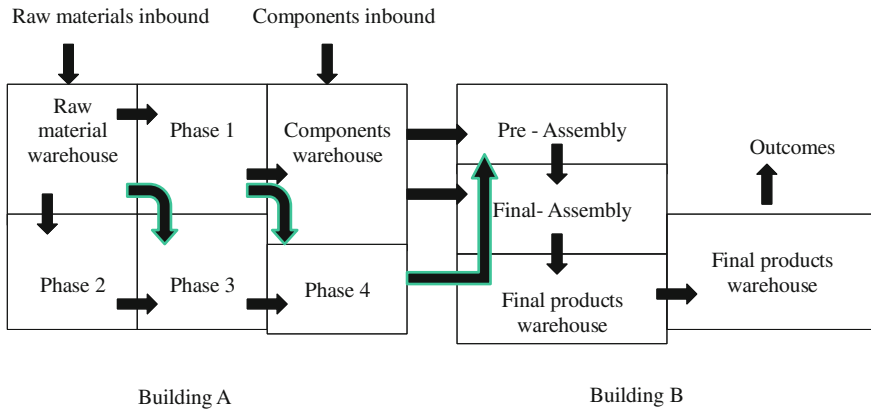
Raw materials inbound

Components inbound

Raw material warehouse

Phase 1

Components warehouse

Pre - Assembly

Outcomes

Final- Assembly

Phase 2

Phase 3

Phase 4

Final products warehouse

Final products warehouse

Building A

Building B